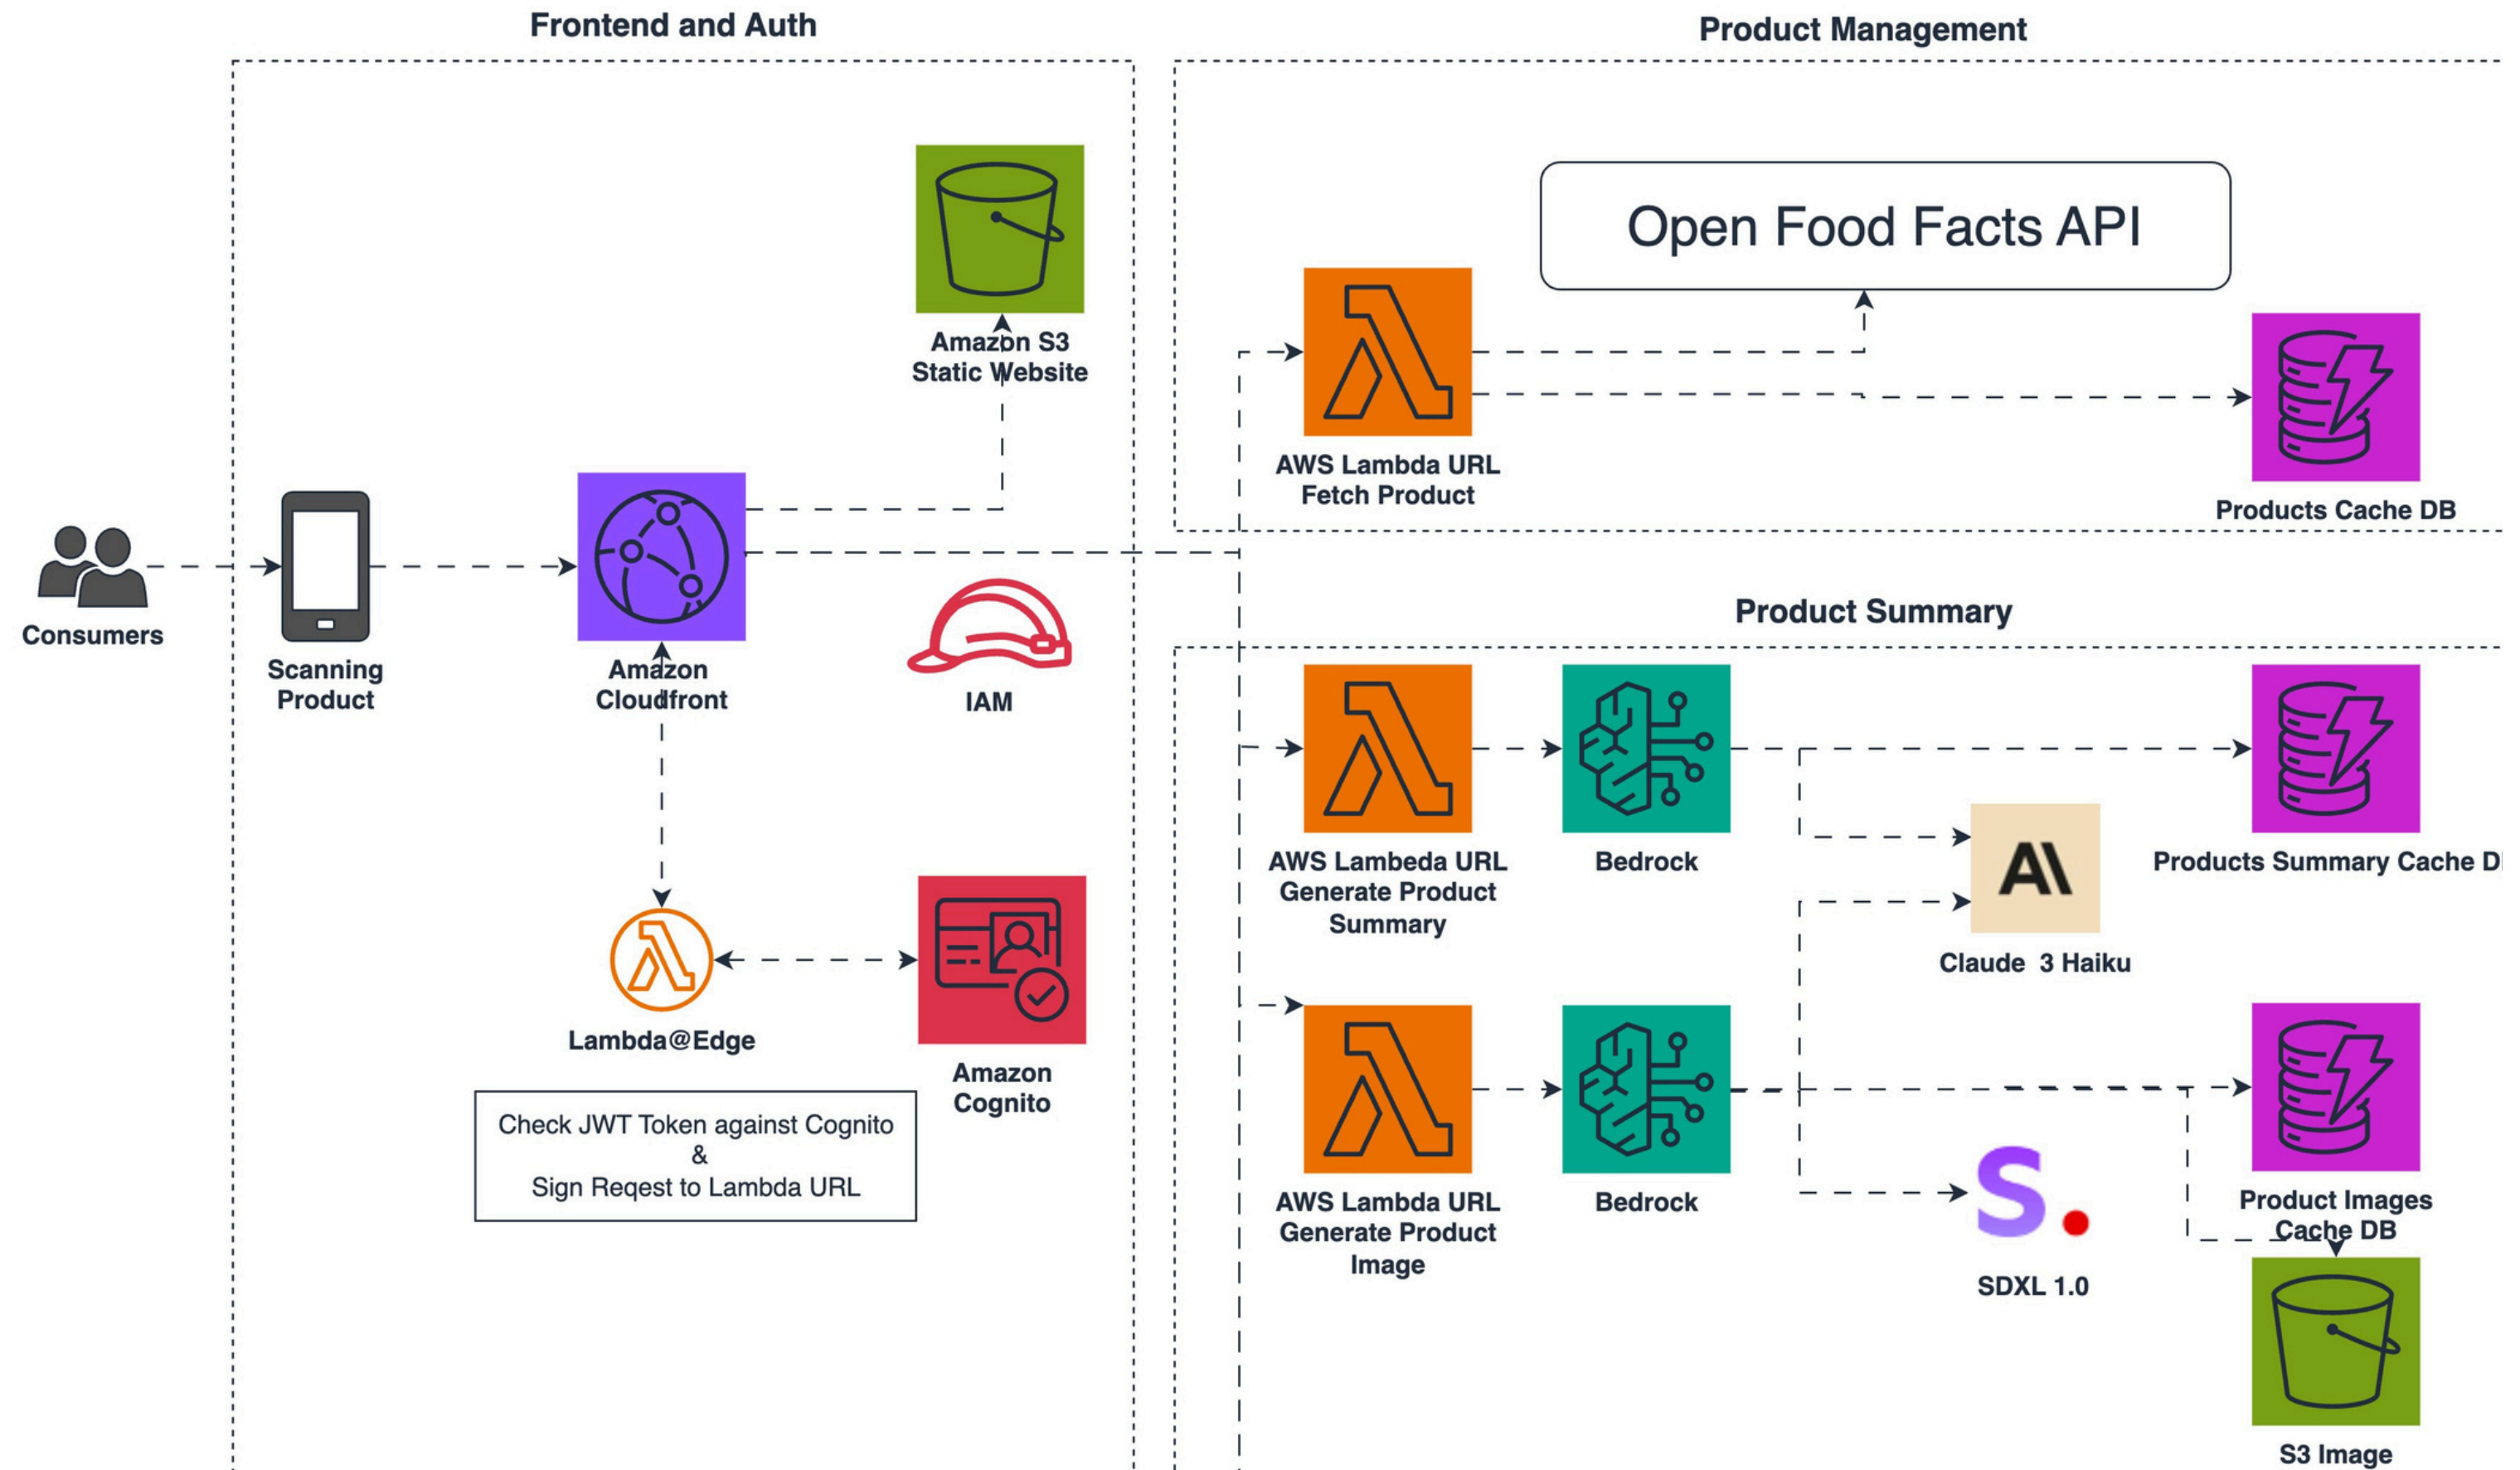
Frontend and Auth

Product Management

Amazon S3
Static Website

Open Food Facts API

AWS Lambda URL
Fetch Product

Products Cache DB

Consumers

Scanning
Product

Amazon
Cloudfront

IAM

Product Summary

AWS Lambeda URL
Generate Product
Summary

Bedrock

Products Summary Cache D

Claude 3 Haiku

Lambda@Edge

Amazon
Cognito

Check JWT Token against Cognito
&
Sign Reqest to Lambda URL

AWS Lambda URL
Generate Product
Image

Bedrock

SDXL 1.0

Product Images
Cache DB

S3 Image